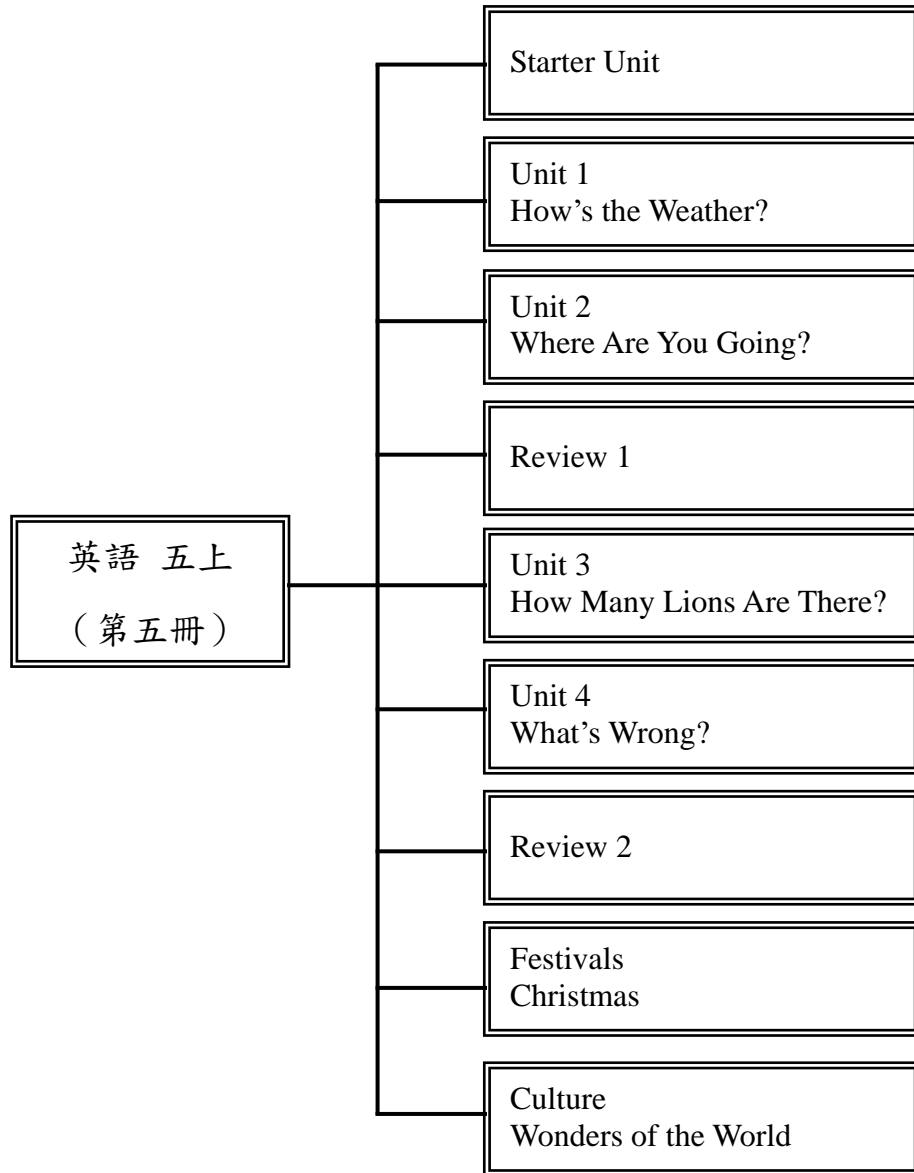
英語 五上

（第五冊）

Starter Unit

Unit 1
How’s the Weather?

Unit 2
Where Are You Going?

Review 1

Unit 3
How Many Lions Are There?

Unit 4
What’s Wrong?

Review 2

Festivals
Christmas

Culture
Wonders of the World